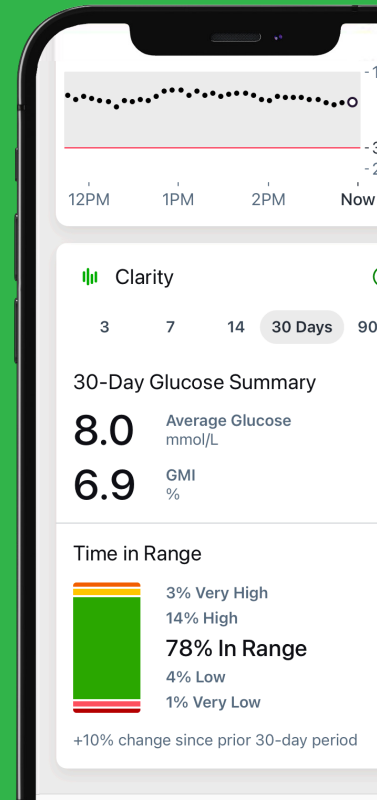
-1
-3
-2
12PM 1PM 2PM Now

Clarity

3 7 14 30 Days 90

30-Day Glucose Summary

8.0 Average Glucose
mmol/L

6.9 GMI
%

Time in Range

3% Very High
14% High
78% In Range
4% Low
1% Very Low

+10% change since prior 30-day period